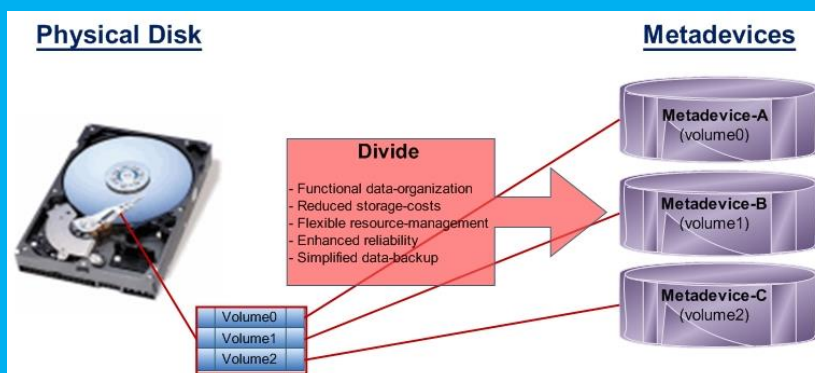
Physical Disk

Metadevices

Divide

- Functional data-organization
- Reduced storage-costs
- Flexible resource-management
- Enhanced reliability
- Simplified data-backup

Metadevice-A
(volume0)

Metadevice-B
(volume1)

Metadevice-C
(volume2)

Volume0
Volume1
Volume2